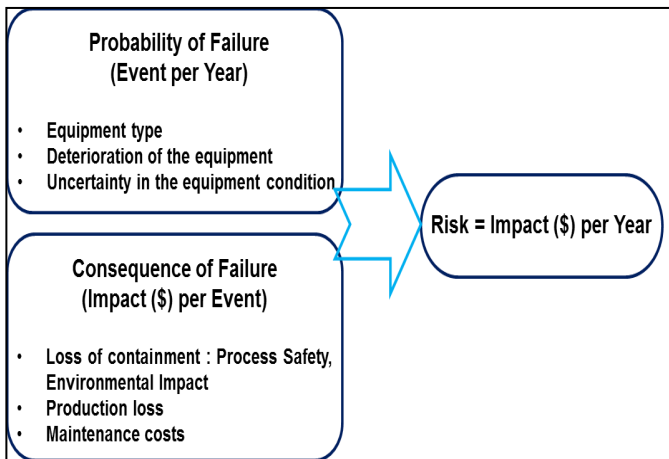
Probability of Failure
(Event per Year)

- Equipment type
- Deterioration of the equipment
- Uncertainty in the equipment condition

Consequence of Failure
(Impact ($) per Event)

- Loss of containment : Process Safety, Environmental Impact
- Production loss
- Maintenance costs

Risk = Impact ($) per Year